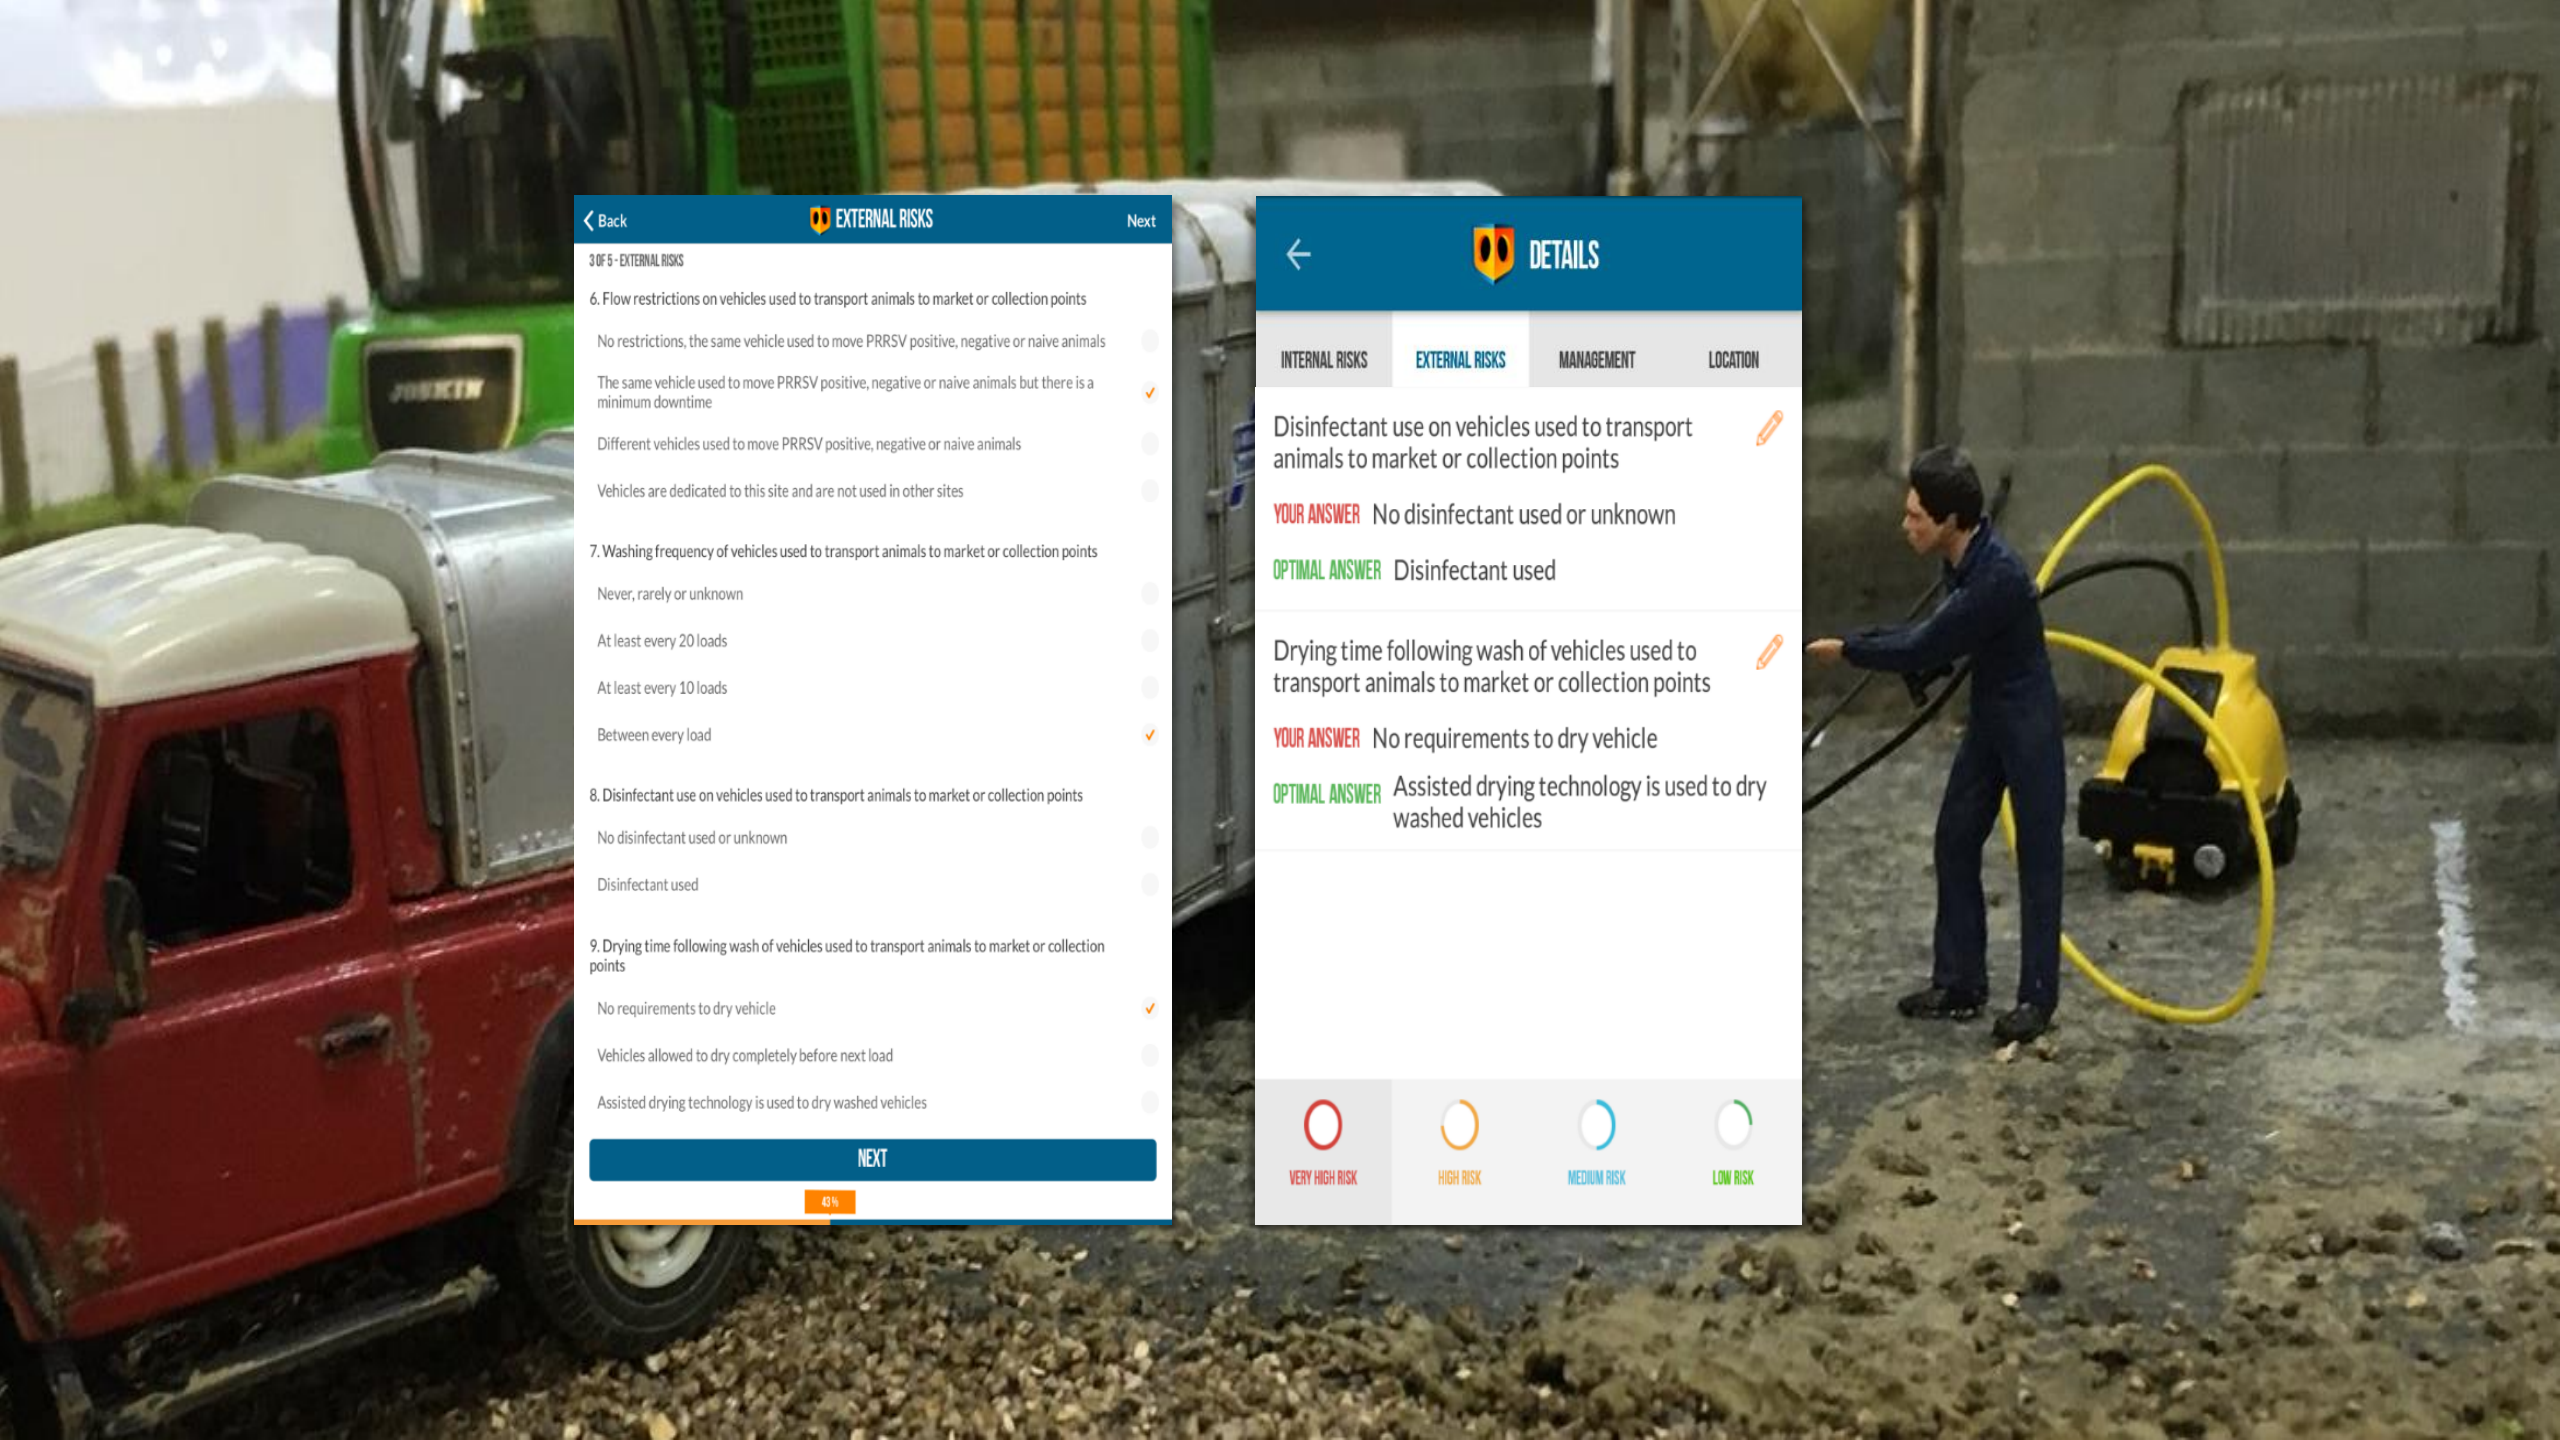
JOSKIN

Back
EXTERNAL RISKS
Next

3 OF 5 - EXTERNAL RISKS

6. Flow restrictions on vehicles used to transport animals to market or collection points

No restrictions, the same vehicle used to move PRRSV positive, negative or naive animals

The same vehicle used to move PRRSV positive, negative or naive animals but there is a minimum downtime

Different vehicles used to move PRRSV positive, negative or naive animals

Vehicles are dedicated to this site and are not used in other sites

7. Washing frequency of vehicles used to transport animals to market or collection points

Never, rarely or unknown

At least every 20 loads

At least every 10 loads

Between every load

8. Disinfectant use on vehicles used to transport animals to market or collection points

No disinfectant used or unknown

Disinfectant used

9. Drying time following wash of vehicles used to transport animals to market or collection points

No requirements to dry vehicle

Vehicles allowed to dry completely before next load

Assisted drying technology is used to dry washed vehicles

NEXT

43%

DETAILS

INTERNAL RISKS
EXTERNAL RISKS
MANAGEMENT
LOCATION

Disinfectant use on vehicles used to transport animals to market or collection points

YOUR ANSWER No disinfectant used or unknown

OPTIMAL ANSWER Disinfectant used

Drying time following wash of vehicles used to transport animals to market or collection points

YOUR ANSWER No requirements to dry vehicle

OPTIMAL ANSWER Assisted drying technology is used to dry washed vehicles

VERY HIGH RISK
HIGH RISK
MEDIUM RISK
LOW RISK